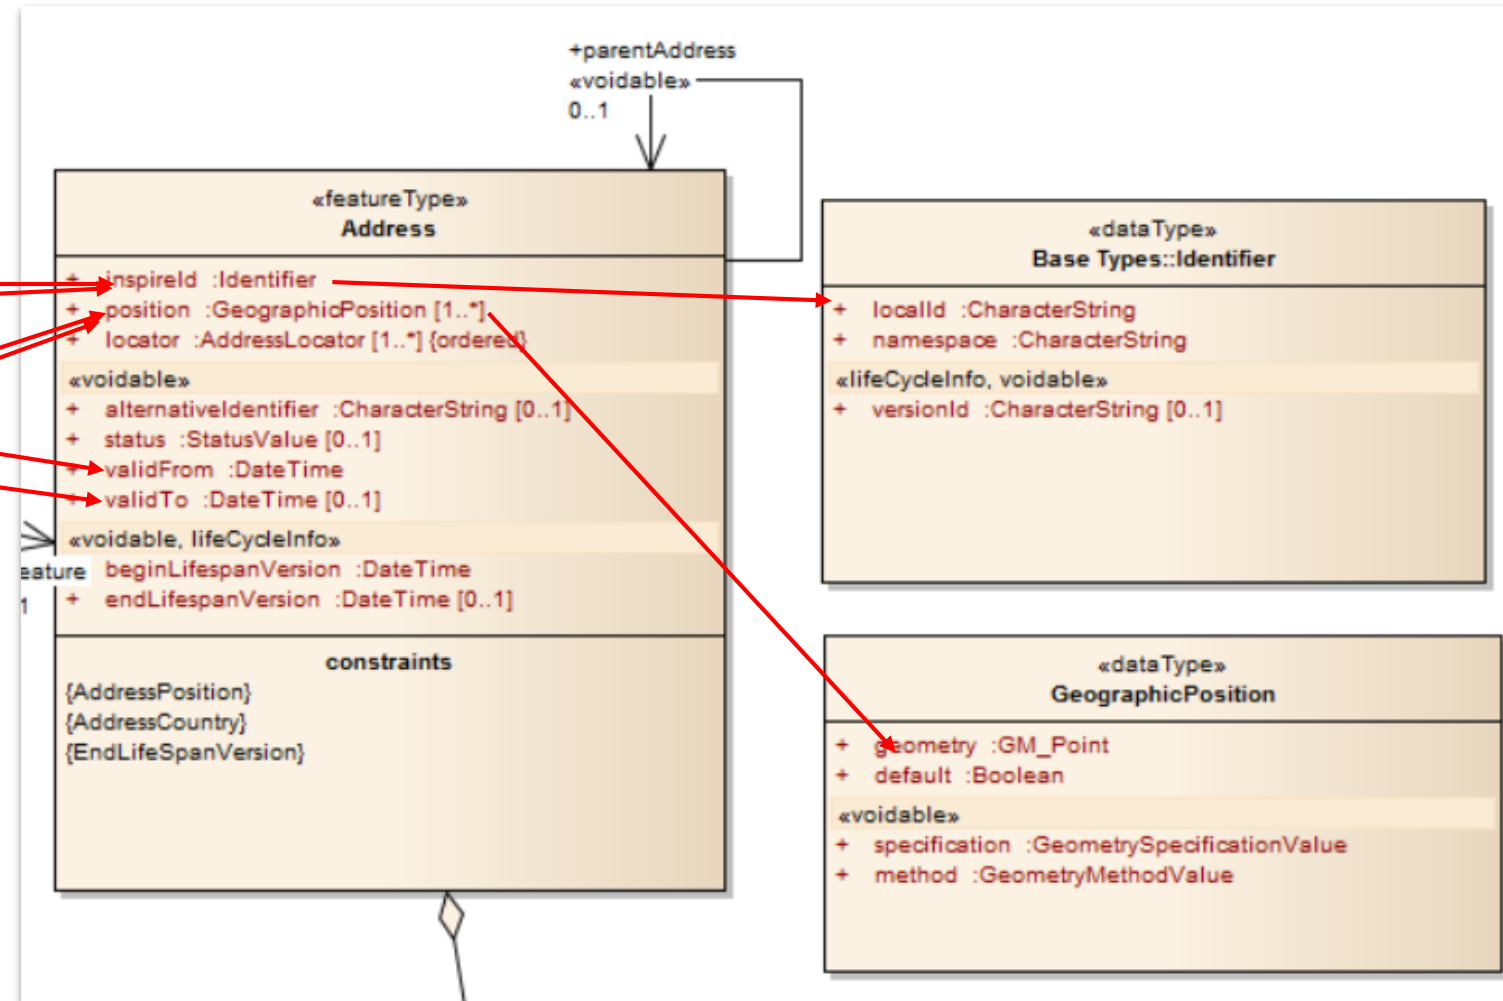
+parentAddress
«voidable»
0..1

«featureType»
Address

+ inspireId :Identifier
+ position :GeographicPosition [1..*]
+ locator :AddressLocator [1..*] {ordered}

«voidable»
+ alternativeIdentifier :CharacterString [0..1]
+ status :StatusValue [0..1]
+ validFrom :DateTime
+ validTo :DateTime [0..1]

«voidable, lifeCycleInfo»
+ beginLifespanVersion :DateTime
+ endLifespanVersion :DateTime [0..1]

constraints
{AddressPosition}
{AddressCountry}
{EndLifeSpanVersion}

eature
1

«dataType»
Base Types::Identifier

+ localId :CharacterString
+ namespace :CharacterString

«lifeCycleInfo, voidable»
+ versionId :CharacterString [0..1]

«dataType»
GeographicPosition

+ geometry :GM_Point
+ default :Boolean

«voidable»
+ specification :GeometrySpecificationValue
+ method :GeometryMethodValue